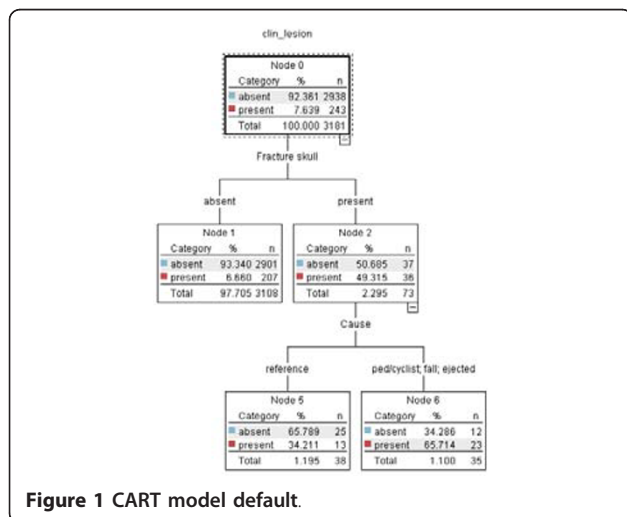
clin_lesion

Node 0

| Category | % | n |
|---|---|---|
| absent | 92.361 | 2938 |
| present | 7.639 | 243 |
| Total | 100.000 | 3181 |

Fracture skull

absent

present

Node 1

| Category | % | n |
|---|---|---|
| absent | 93.340 | 2901 |
| present | 6.660 | 207 |
| Total | 97.705 | 3108 |

Node 2

| Category | % | n |
|---|---|---|
| absent | 50.685 | 37 |
| present | 49.315 | 36 |
| Total | 2.295 | 73 |

Cause

reference

ped/cyclist; fall; ejected

Node 5

| Category | % | n |
|---|---|---|
| absent | 65.789 | 25 |
| present | 34.211 | 13 |
| Total | 1.195 | 38 |

Node 6

| Category | % | n |
|---|---|---|
| absent | 34.286 | 12 |
| present | 65.714 | 23 |
| Total | 1.100 | 35 |

Figure 1 CART model default.